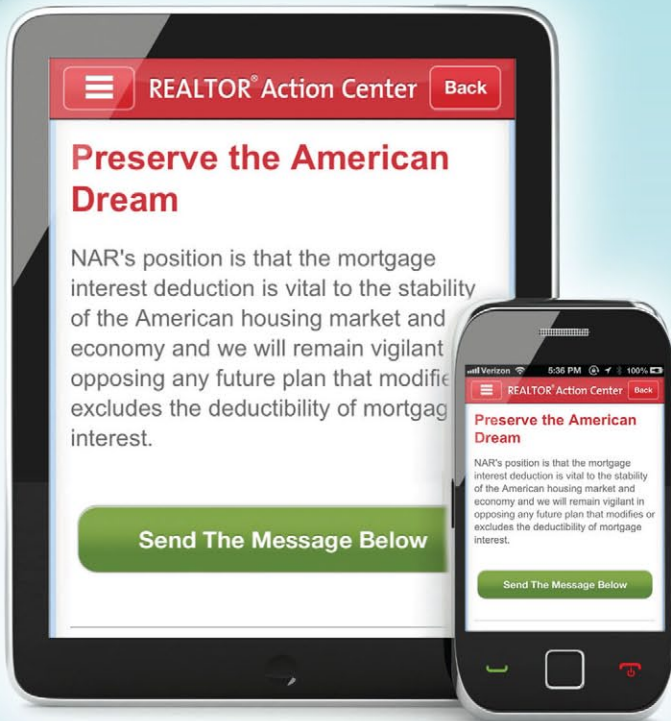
REALTOR® Action Center

Back

Preserve the American Dream

NAR's position is that the mortgage interest deduction is vital to the stability of the American housing market and economy and we will remain vigilant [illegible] opposing any future plan that modifie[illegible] excludes the deductibility of mortgag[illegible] interest.

Send The Message Below

Verizon 5:36 PM 100%

REALTOR® Action Center

Back

Preserve the American Dream

NAR's position is that the mortgage interest deduction is vital to the stability of the American housing market and economy and we will remain vigilant in opposing any future plan that modifies or excludes the deductibility of mortgage interest.

Send The Message Below